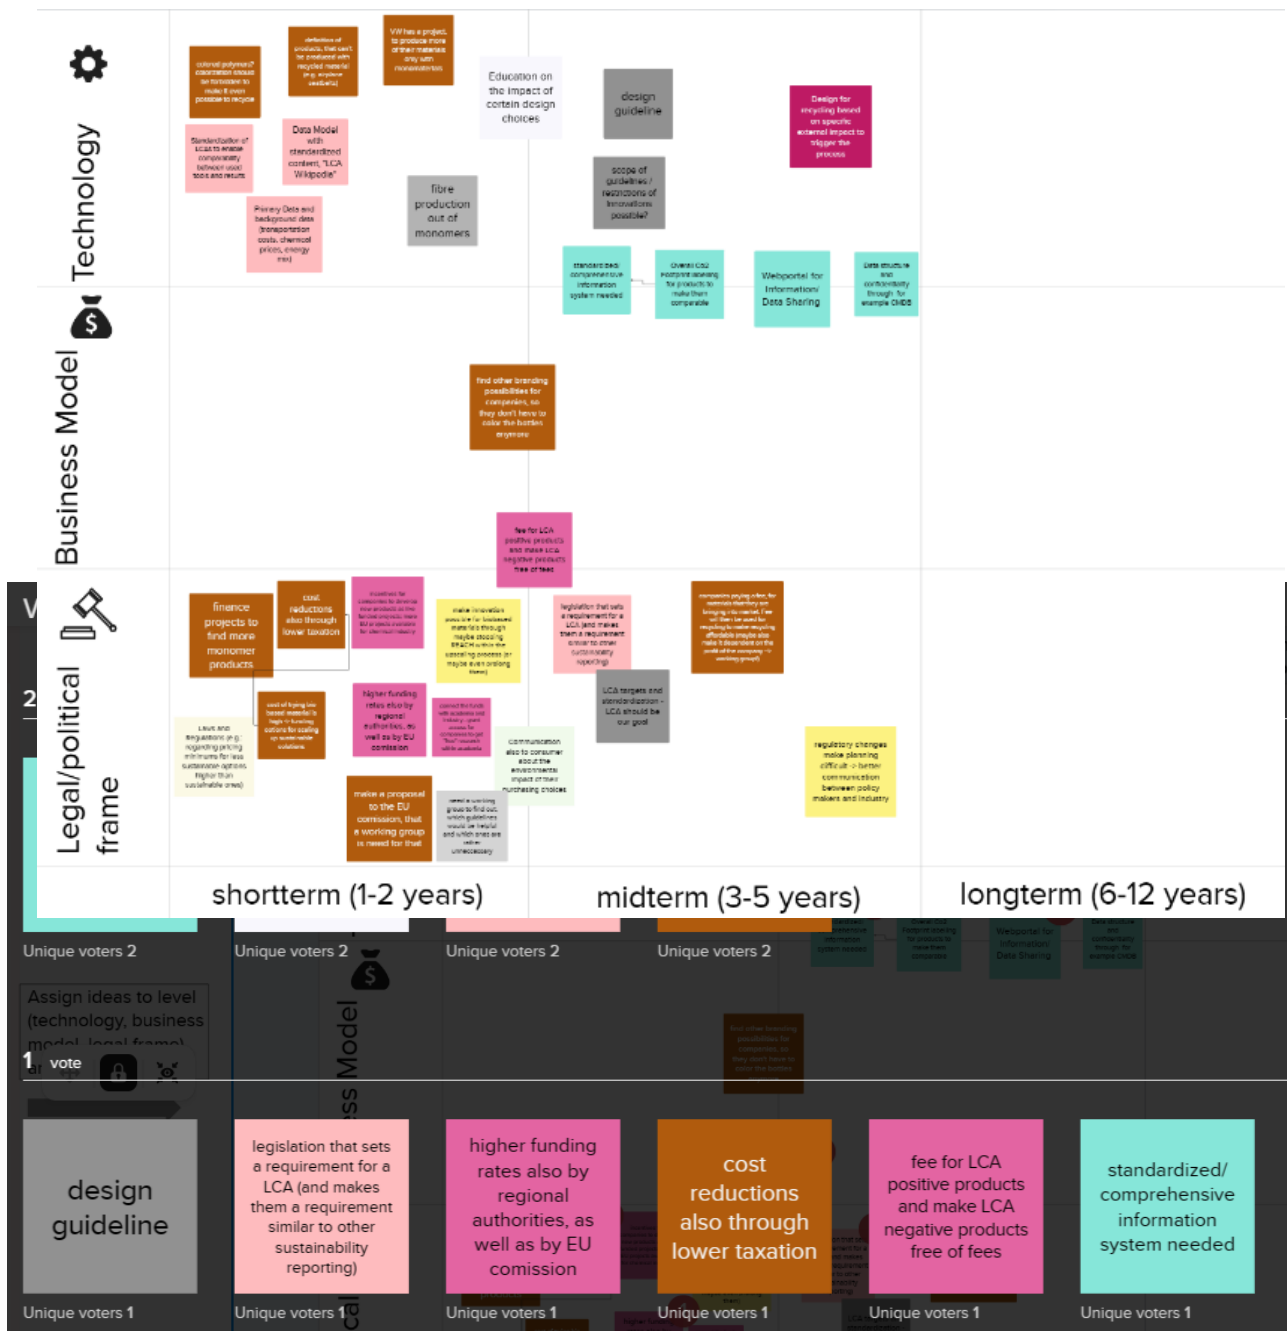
Technology

colored polymers? colorstation should be forbidden to make it even possible to recycle

definition of products, that can't be produced with recycled material (e.g. airplane seatbelts)

VW has a project to produce more of their materials only with monomaterials

Education on the impact of certain design choices

design guideline

Design for recycling based on specific external impact to trigger the process

Standardization of LCAs to enable comparability between used tools and results

Data Model with standardized content, "LCA Wikipedia"

Primary Data and background data (transportation costs, chemical prices, energy mix)

fibre production out of monomers

scope of guidelines / restrictions of innovations possible?

standardized/ comprehensive information system needed

Overall CO2 footprint labeling for products to make them comparable

Webportal for Information/ Data Sharing

Data structure and confidentiality through for example CHDB

Business Model

find other branding possibilities for companies, so they don't have to color the bottles anymore

fee for LCA positive products and make LCA negative products free of fees

Legal/political frame

finance projects to find more monomer products

cost reductions also through lower taxation

incentives for companies to develop new products in the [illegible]

make innovation possible for biobased materials through maybe stopping REACH within the upscaling process (or maybe even prolong them)

legislation that sets a requirement for a LCA (and makes them a requirement similar to other sustainability reporting)

companies paying a fee, for materials that they are bringing into market. Fee will then be used for recycling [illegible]

cost of typing bio based materials is high -> funding options for scaling up sustainable solutions

higher funding rates also by regional authorities, as well as by EU comission

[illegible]

LCA targets and standardization - LCA should be our goal

Laws and regulations (e.g. regarding pricing minimums for less sustainable options higher than sustainable ones)

communication also to consumer about the environmental impact of their purchasing choices

regulatory changes make planning difficult -> better communication between policy makers and industry

make a proposal to the EU comission, that a working group is need for that

needs a working group to find out, which guidelines would be helpful and which ones are rather unnecessary

shortterm (1-2 years)

midterm (3-5 years)

longterm (6-12 years)

Unique voters 2

Unique voters 2

Unique voters 2

Unique voters 2

Assign ideas to level (technology, business model, legal frame)

1 vote

design guideline

legislation that sets a requirement for a LCA (and makes them a requirement similar to other sustainability reporting)

higher funding rates also by regional authorities, as well as by EU comission

cost reductions also through lower taxation

fee for LCA positive products and make LCA negative products free of fees

standardized/ comprehensive information system needed

Unique voters 1

Unique voters 1

Unique voters 1

Unique voters 1

Unique voters 1

Unique voters 1